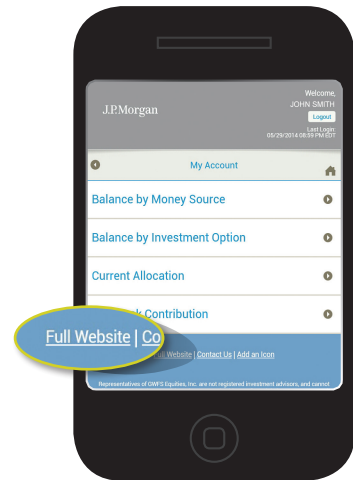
J.P.Morgan

Welcome,
JOHN SMITH
Logout
Last Login:
05/29/2014 08:59 PM EDT

My Account

Balance by Money Source

Balance by Investment Option

Current Allocation

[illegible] Contribution

Full Website | Co

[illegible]ull Website | Contact Us | Add an Icon

Representatives of GWFS Equities, Inc. are not registered investment advisors, and cannot